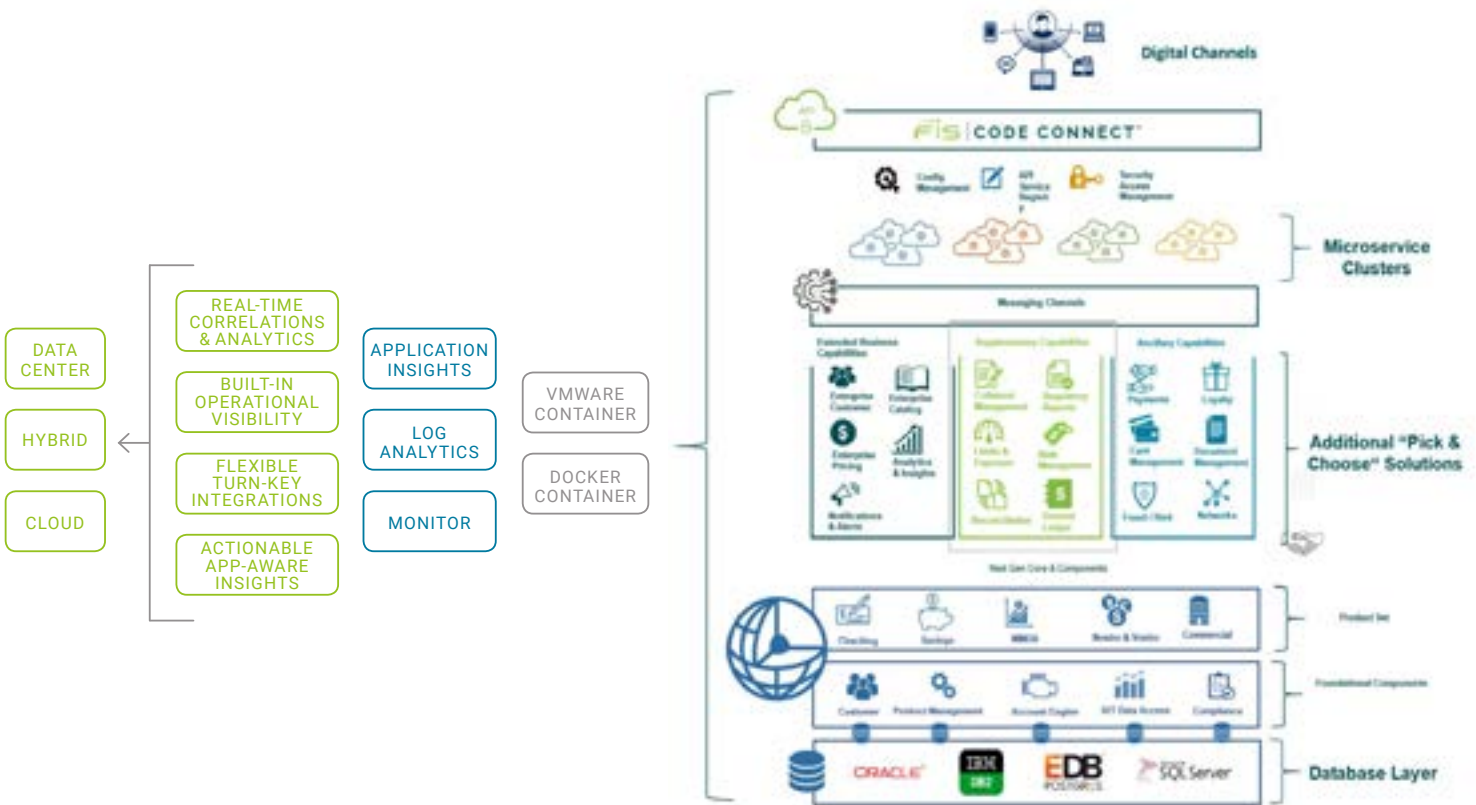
DATA CENTER

HYBRID

CLOUD

REAL-TIME CORRELATIONS & ANALYTICS

BUILT-IN OPERATIONAL VISIBILITY

FLEXIBLE TURN-KEY INTEGRATIONS

ACTIONABLE APP-AWARE INSIGHTS

APPLICATION INSIGHTS

LOG ANALYTICS

MONITOR

VMWARE CONTAINER

DOCKER CONTAINER

Digital Channels

FIS | CODE CONNECT™

Config Management

API Service Registry

Security Access Management

Microservice Clusters

Messaging Channels

Extended Business Capabilities

Enterprise Customer

Enterprise Catalog

Enterprise Pricing

Analytics & Insights

Notifications & Alerts

Supplementary Capabilities

Collateral Management

Regulatory Reports

Limits & Exposure

Rate Management

Reconciliation

General Ledger

Ancillary Capabilities

Payments

Loyalty

Card Management

Document Management

Fraud Check

Networks

Additional "Pick & Choose" Solutions

Next Gen Core & Components

Checking

Savings

MMDA

Bonds & Stocks

Commercial

Product Set

Customer

Product Management

Account Engine

IoT Data Access

Compliance

Foundational Components

ORACLE

IBM DB2

EDB POSTGRES

SQL Server

Database Layer